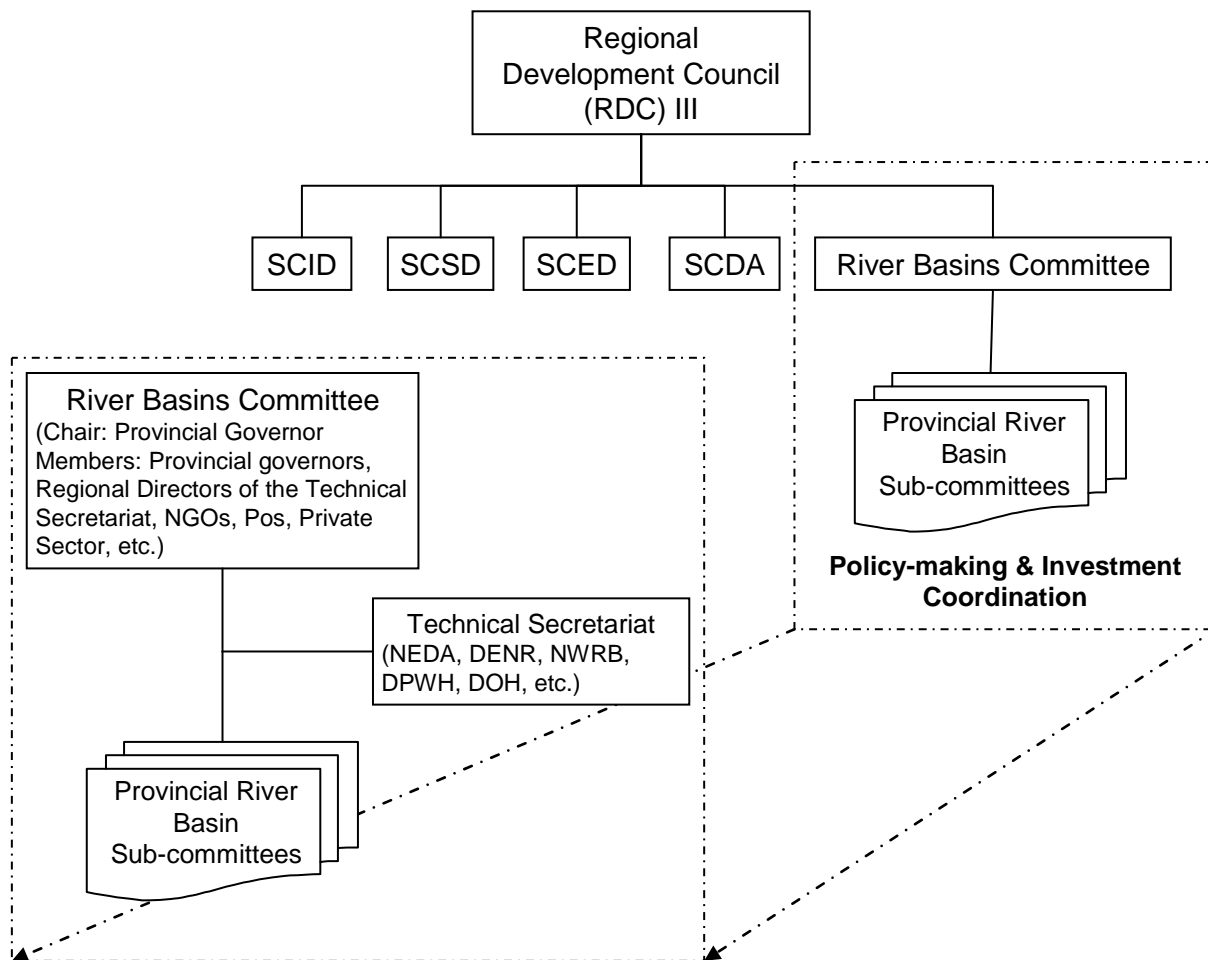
Regional Development Council (RDC) III

SCID

SCSD

SCED

SCDA

River Basins Committee

Provincial River Basin Sub-committees

Policy-making & Investment Coordination

River Basins Committee
(Chair: Provincial Governor Members: Provincial governors, Regional Directors of the Technical Secretariat, NGOs, Pos, Private Sector, etc.)

Technical Secretariat
(NEDA, DENR, NWRB, DPWH, DOH, etc.)

Provincial River Basin Sub-committees